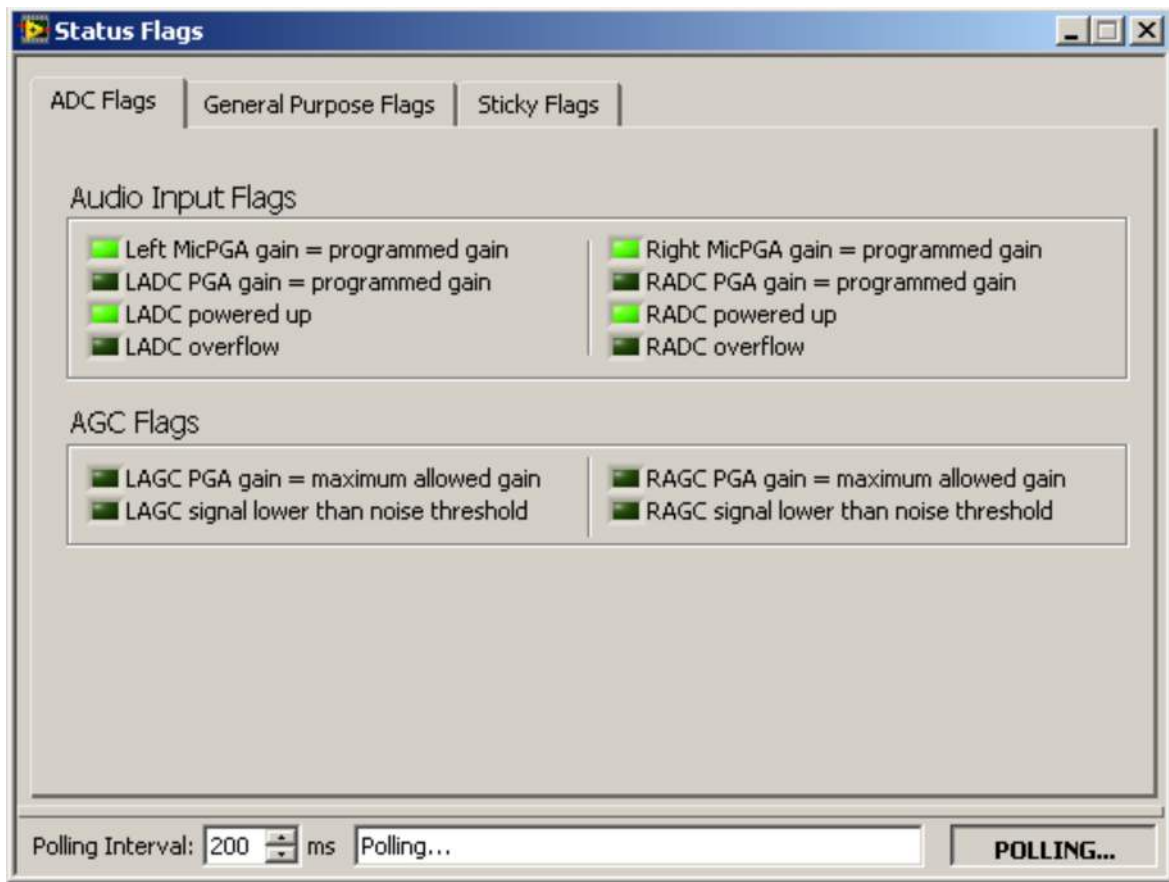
Status Flags

ADC Flags | General Purpose Flags | Sticky Flags

Audio Input Flags

Left MicPGA gain = programmed gain
LADC PGA gain = programmed gain
LADC powered up
LADC overflow

Right MicPGA gain = programmed gain
RADC PGA gain = programmed gain
RADC powered up
RADC overflow

AGC Flags

LAGC PGA gain = maximum allowed gain
LAGC signal lower than noise threshold

RAGC PGA gain = maximum allowed gain
RAGC signal lower than noise threshold

Polling Interval: 200 ms Polling...

POLLING...